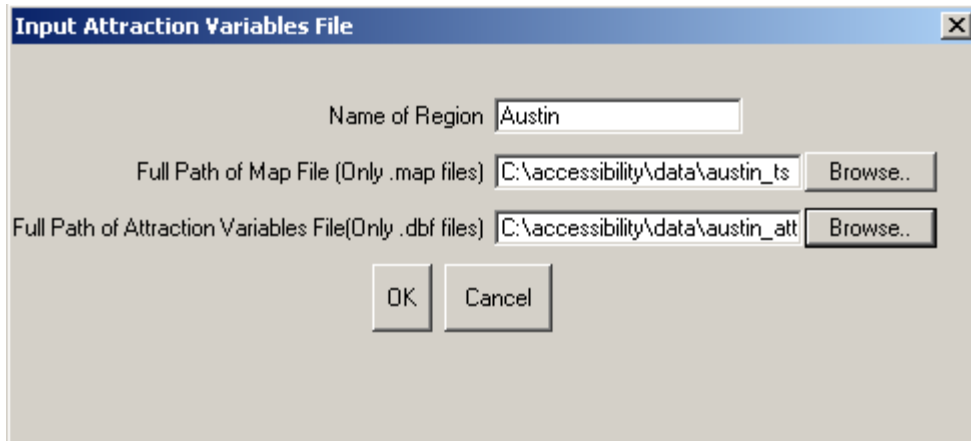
Input Attraction Variables File

×

Name of Region Austin

Full Path of Map File (Only .map files) C:\accessibility\data\austin_ts Browse..

Full Path of Attraction Variables File(Only .dbf files) C:\accessibility\data\austin_att Browse..

OK Cancel